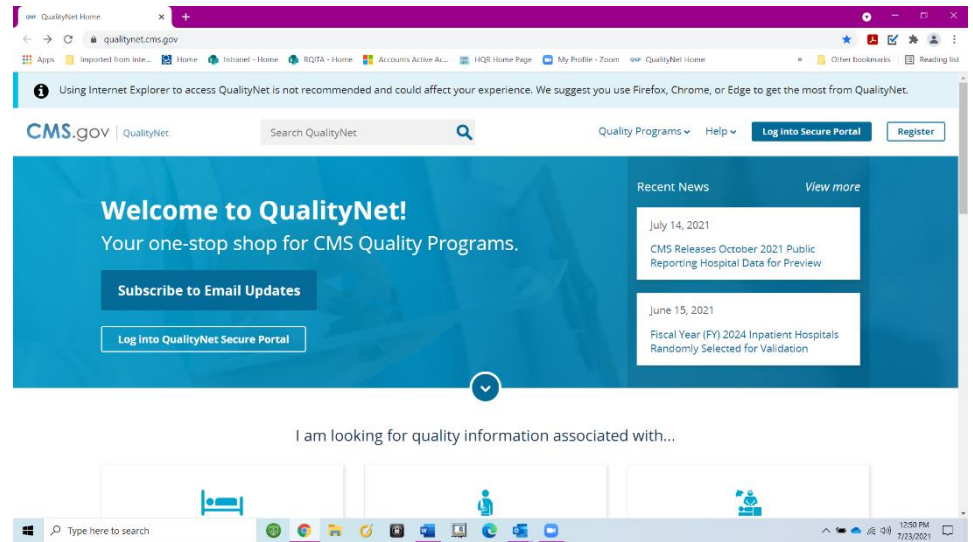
QualityNet Home

qualitynet.cms.gov

Apps Imported from Inte... Home Intranet - Home RQITA - Home Accounts Active Ac... HQR Home Page My Profile - Zoom QualityNet Home » Other bookmarks Reading list

Using Internet Explorer to access QualityNet is not recommended and could affect your experience. We suggest you use Firefox, Chrome, or Edge to get the most from QualityNet.

CMS.gov | QualityNet

Search QualityNet

Quality Programs Help Log into Secure Portal Register

Welcome to QualityNet!

Your one-stop shop for CMS Quality Programs.

Subscribe to Email Updates

Log into QualityNet Secure Portal

Recent News View more

July 14, 2021

CMS Releases October 2021 Public Reporting Hospital Data for Preview

June 15, 2021

Fiscal Year (FY) 2024 Inpatient Hospitals Randomly Selected for Validation

I am looking for quality information associated with...

Type here to search

12:50 PM
7/23/2021